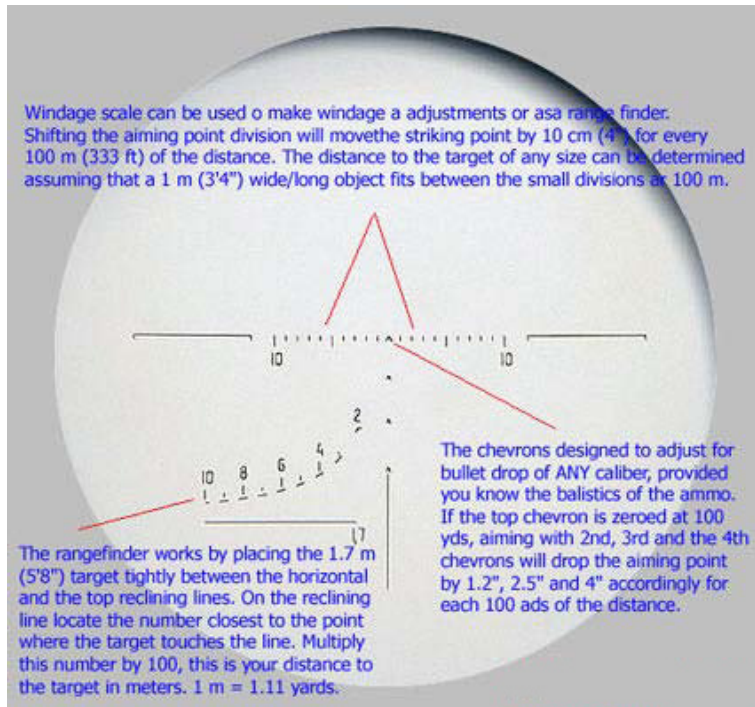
Windage scale can be used o make windage a adjustments or asa range finder. Shifting the aiming point division will movethe striking point by 10 cm (4") for every 100 m (333 ft) of the distance. The distance to the target of any size can be determined assuming that a 1 m (3'4") wide/long object fits between the small divisions at 100 m.

10

10

2

4

6

8

10

1.7

The chevrons designed to adjust for bullet drop of ANY caliber, provided you know the balistics of the ammo. If the top chevron is zeroed at 100 yds, aiming with 2nd, 3rd and the 4th chevrons will drop the aiming point by 1.2", 2.5" and 4" accordingly for each 100 ads of the distance.

The rangefinder works by placing the 1.7 m (5'8") target tightly between the horizontal and the top reclining lines. On the reclining line locate the number closest to the point where the target touches the line. Multiply this number by 100, this is your distance to the target in meters. 1 m = 1.11 yards.